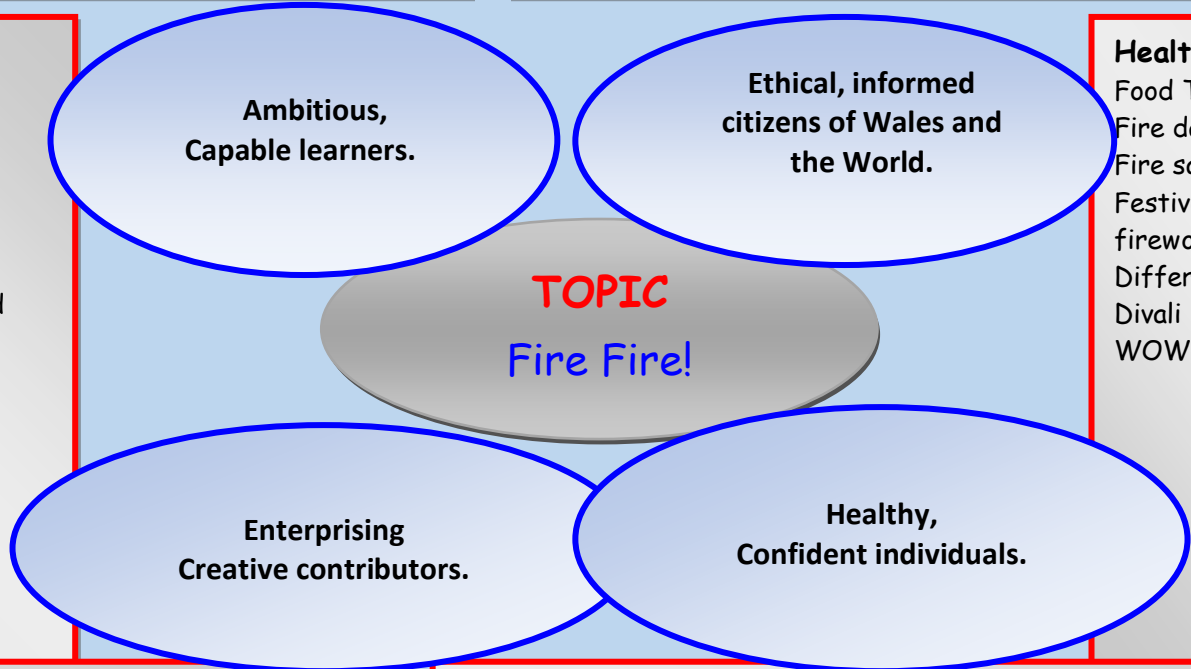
Ambitious,
Capable learners.

Ethical, informed citizens of Wales and the World.

TOPIC
Fire Fire!

Enterprising
Creative contributors.

Healthy,
Confident individuals.

Healt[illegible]
Food T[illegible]
Fire d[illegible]
Fire s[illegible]
Festiv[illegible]
firew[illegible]
Differ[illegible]
Divali
WOW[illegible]